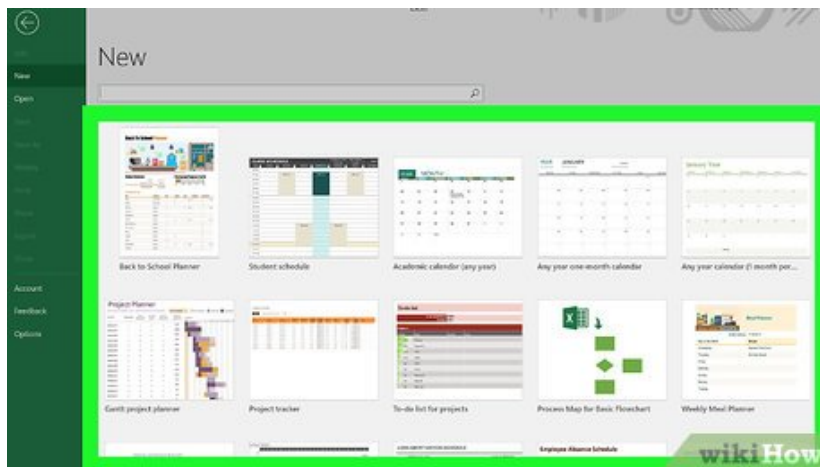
New

Open

Account

Feedback

Options

New

Back to School Planner

Student schedule

Academic calendar (any year)

Any year one-month calendar

Any year calendar (1 month per...

Project Planner

Gantt project planner

Project tracker

To-do list for projects

Process Map for Basic Flowchart

Weekly Meal Planner

Employee Absence Schedule

wikiHow